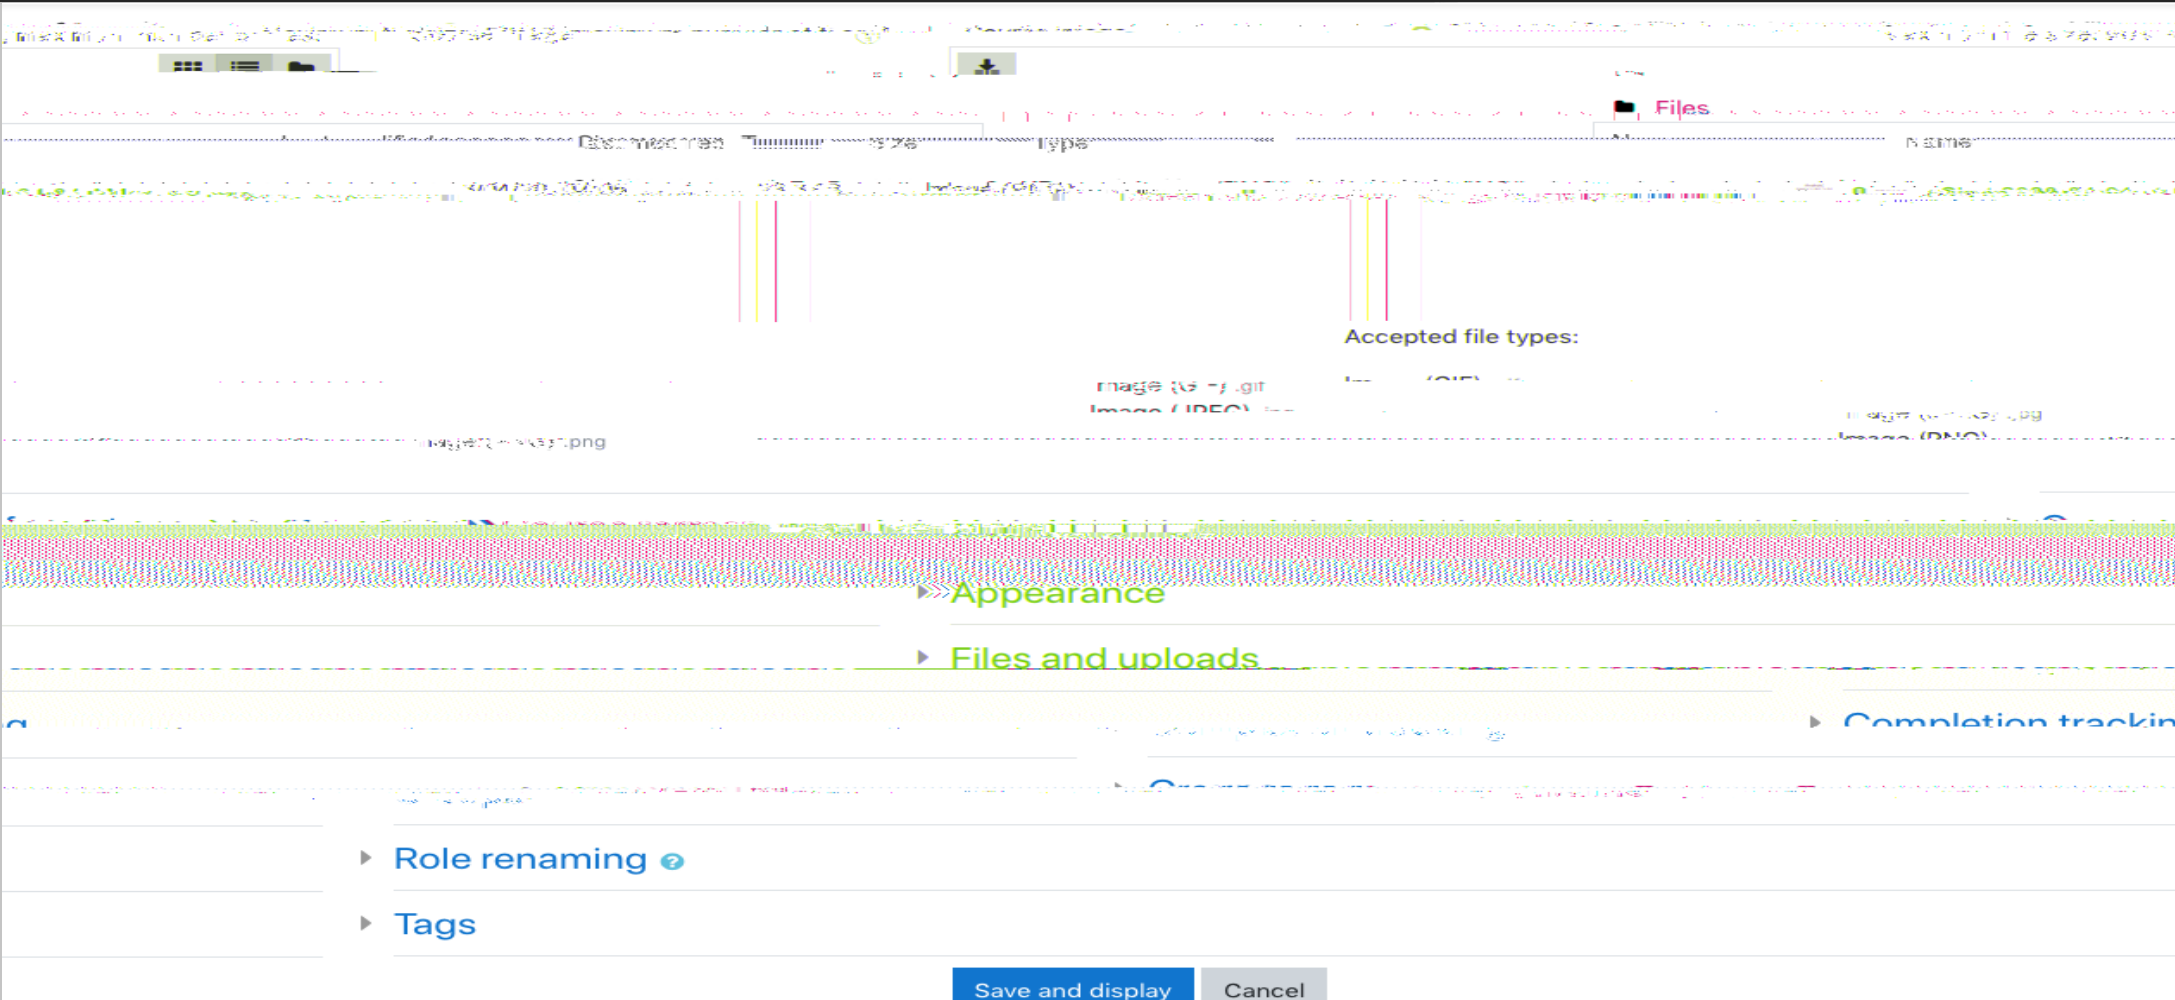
Files

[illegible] Type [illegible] Name

Accepted file types:

Image (GIF) .gif
Image (JPEG) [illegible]
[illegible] .jpg
Image (PNG) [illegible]
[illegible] .png

Appearance

Files and uploads

Completion trackin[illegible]

Groups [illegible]

Role renaming

Tags

Save and display Cancel